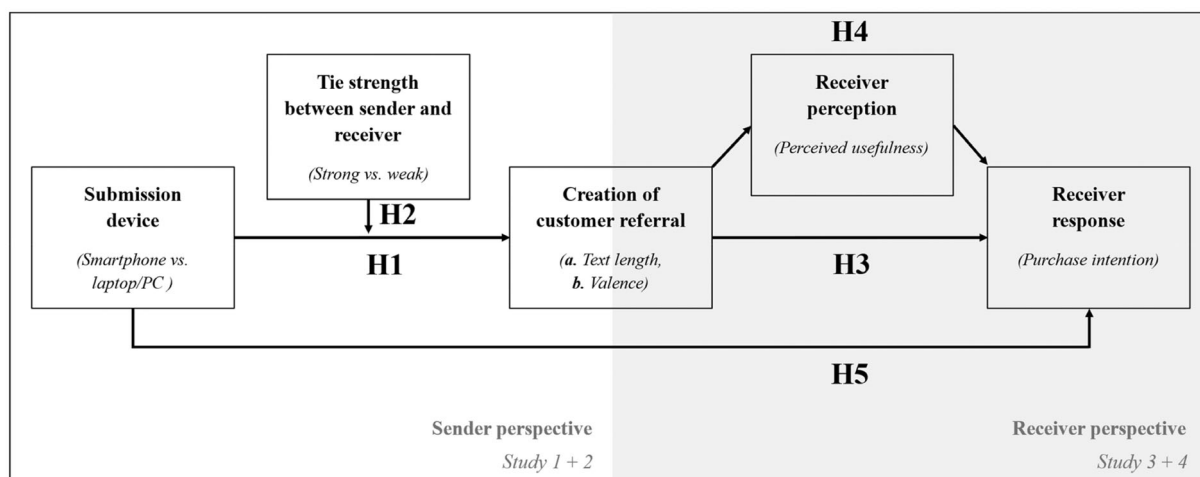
H4

Tie strength between sender and receiver

(Strong vs. weak)

Receiver perception

(Perceived usefulness)

Submission device

(Smartphone vs. laptop/PC )

H2

H1

Creation of customer referral

(a. Text length, b. Valence)

H3

Receiver response

(Purchase intention)

H5

Sender perspective

Study 1 + 2

Receiver perspective

Study 3 + 4